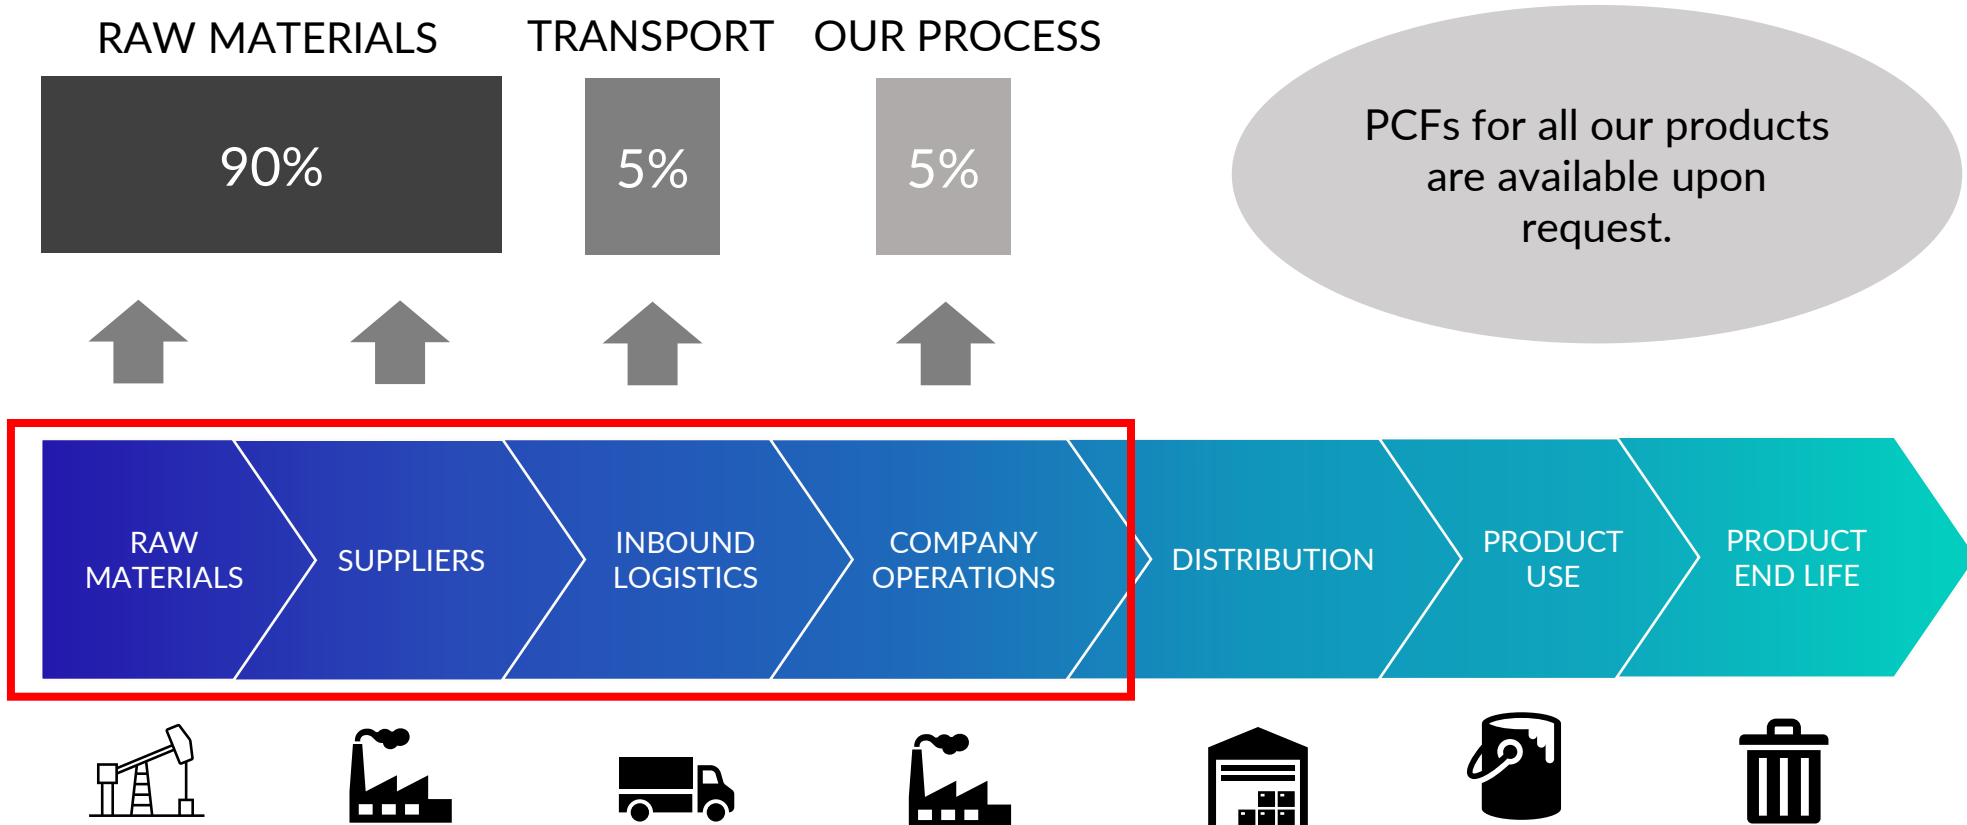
RAW MATERIALS

90%

TRANSPORT

5%

OUR PROCESS

5%

PCFs for all our products are available upon request.

RAW MATERIALS

SUPPLIERS

INBOUND LOGISTICS

COMPANY OPERATIONS

DISTRIBUTION

PRODUCT USE

PRODUCT END LIFE